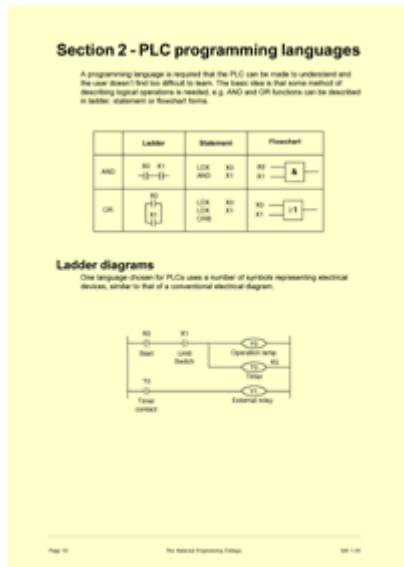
Section 2 - PLC programming languages

A programming language is required that the PLC can be made to understand and the user doesn't find too difficult to learn. The basic idea is that some method of describing logical operations is needed, e.g. AND and OR functions can be described in ladder, statement or flowchart forms.

| | Ladder | Statement | Flowchart |
|---|---|---|---|
| AND | X0 X1 | LDX X0<br>AND X1 | X0<br>X1 & |
| OR | X0<br>X1 | LDX X0<br>LDX X1<br>ORB | X0<br>X1 ≥1 |

Ladder diagrams

One language chosen for PLCs uses a number of symbols representing electrical devices, similar to that of a conventional electrical diagram.

X0 X1 Y0
Start Limit Switch Operation lamp
K0
T0
Timer
T0 Y1
Timer contact External relay

Page 10 The National Engineering College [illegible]